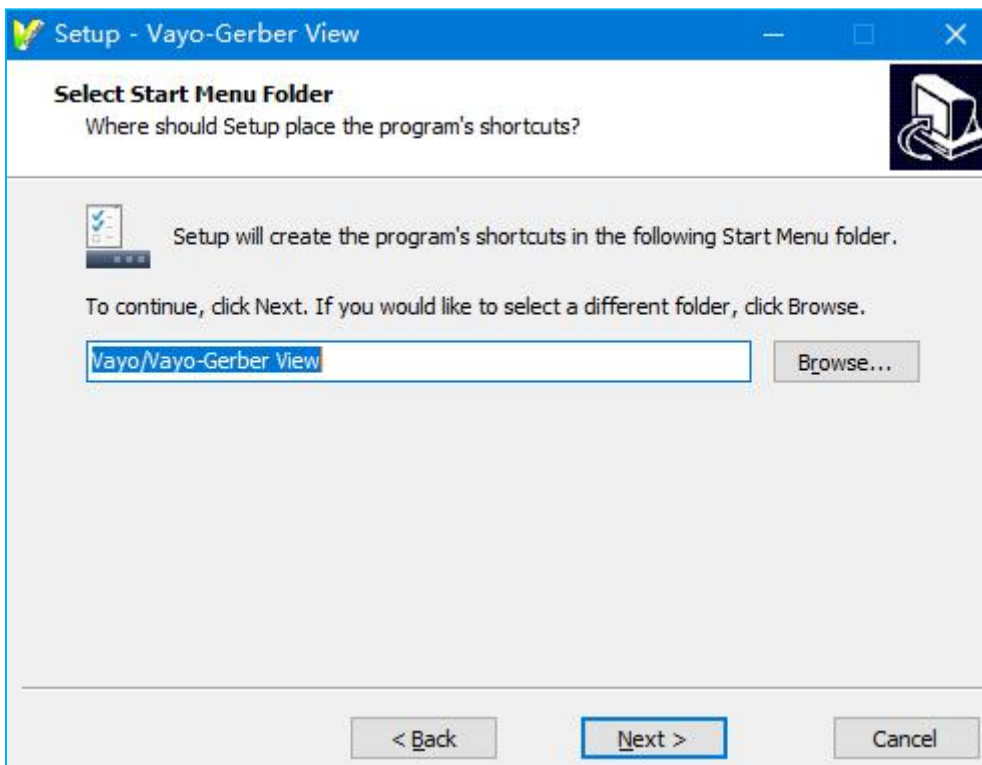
Setup - Vayo-Gerber View

Select Start Menu Folder
Where should Setup place the program's shortcuts?

Setup will create the program's shortcuts in the following Start Menu folder.

To continue, click Next. If you would like to select a different folder, click Browse.

Vayo/Vayo-Gerber View

Browse...

< Back

Next >

Cancel